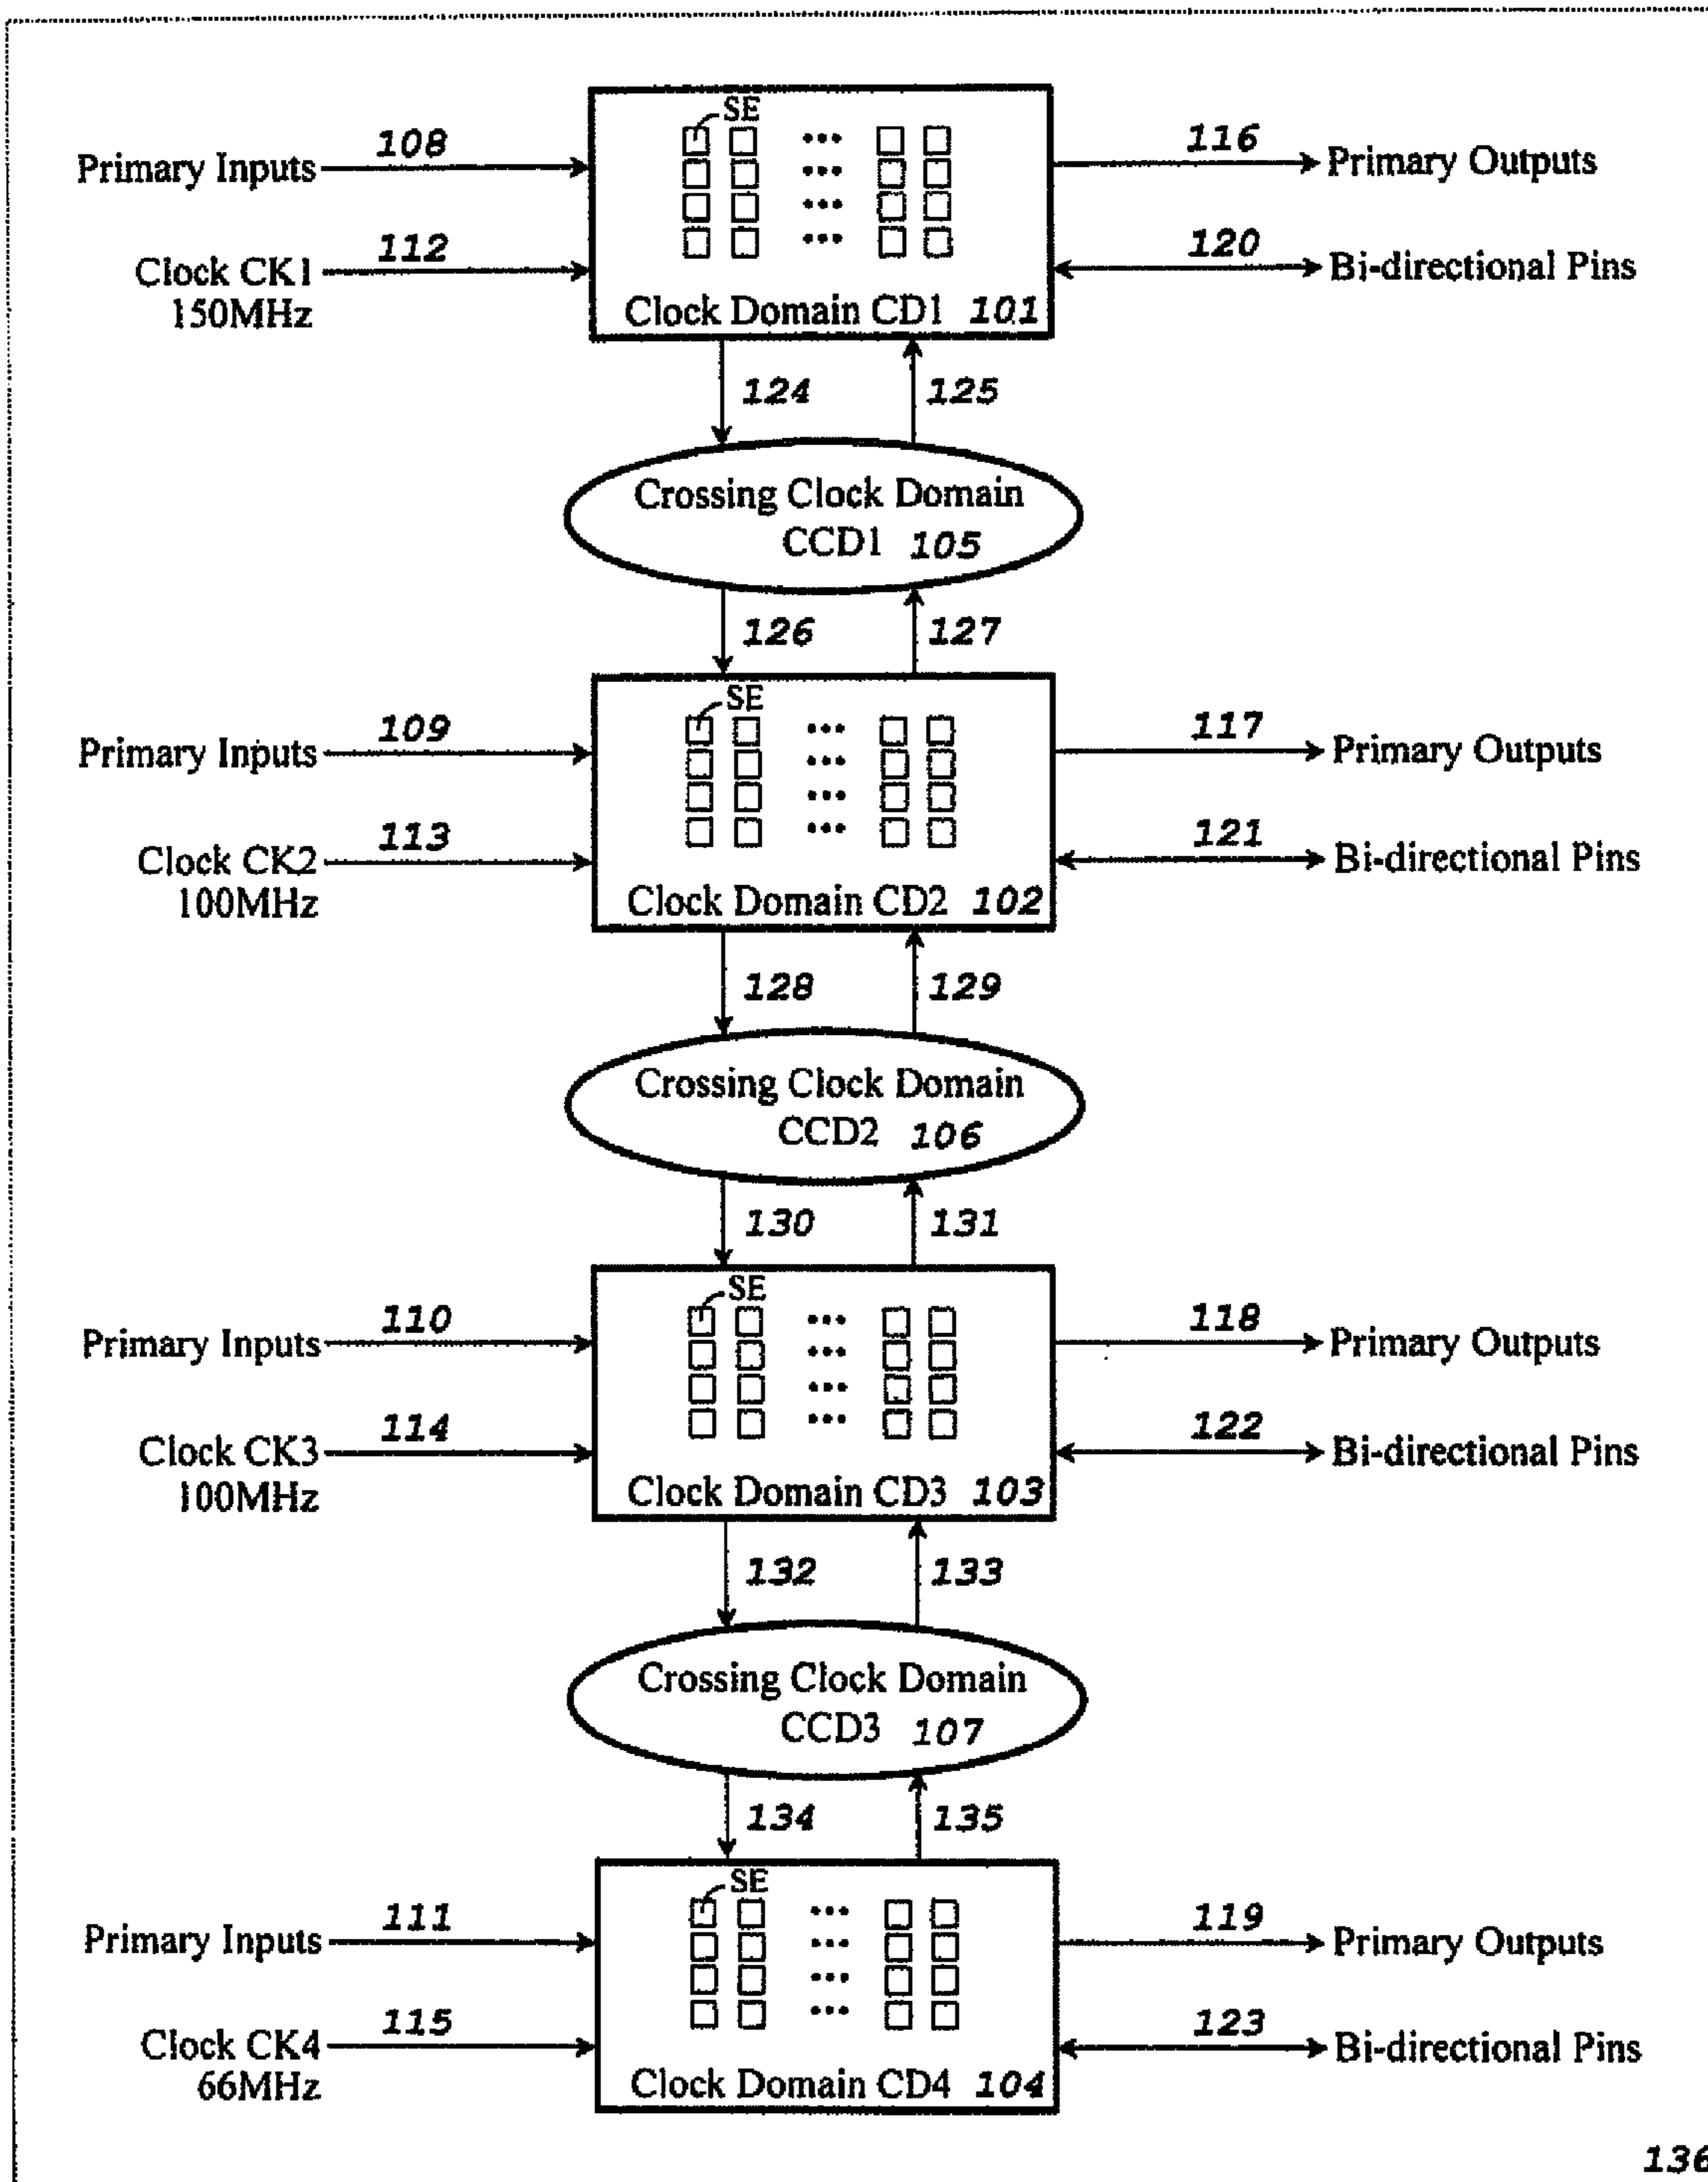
Primary Inputs 108
Clock CK1 150MHz 112
SE
Clock Domain CD1 101
116 Primary Outputs
120 Bi-directional Pins
124 125
Crossing Clock Domain CCD1 105
126 127
Primary Inputs 109
Clock CK2 100MHz 113
SE
Clock Domain CD2 102
117 Primary Outputs
121 Bi-directional Pins
128 129
Crossing Clock Domain CCD2 106
130 131
Primary Inputs 110
Clock CK3 100MHz 114
SE
Clock Domain CD3 103
118 Primary Outputs
122 Bi-directional Pins
132 133
Crossing Clock Domain CCD3 107
134 135
Primary Inputs 111
Clock CK4 66MHz 115
SE
Clock Domain CD4 104
119 Primary Outputs
123 Bi-directional Pins
136